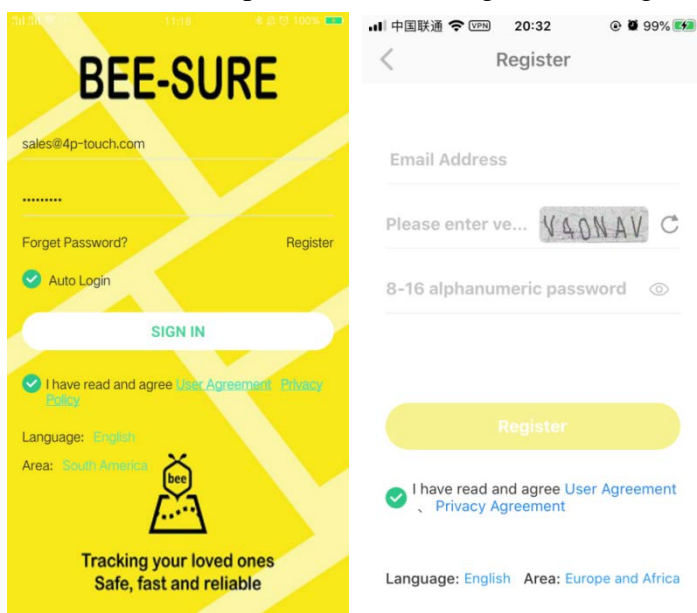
11:18 100%

BEE-SURE

sales@4p-touch.com

••••••••••

Forget Password?

Register

Auto Login

SIGN IN

I have read and agree User Agreement Privacy Policy

Language: English

Area: South America

bee

Tracking your loved ones
Safe, fast and reliable

中国联通 VPN 20:32 99%

Register

Email Address

Please enter ve... V40NAV

8-16 alphanumeric password

Register

I have read and agree User Agreement 、Privacy Agreement

Language: English Area: Europe and Africa